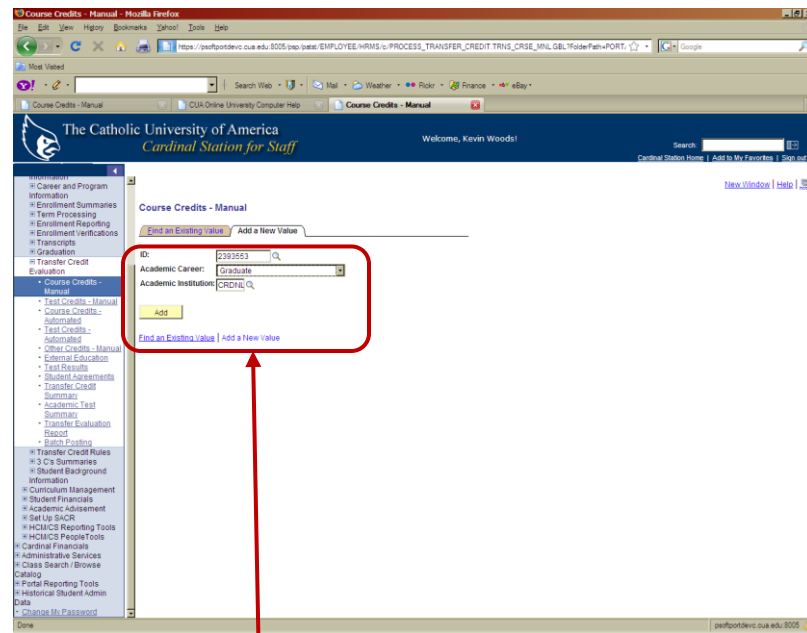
Course Credits - Manual - Mozilla Firefox

File Edit View History Bookmarks Yahoo! Tools Help

https://psoftportdevc.cua.edu:8005/psp/patst/EMPLOYEE/HRMS/c/PROCESS_TRANSFER_CREDIT.TRNS_CRSE_MNL.GBL?FolderPath=PORT/

Google

Most Visited

Y! Search Web Mail Weather Flickr Finance eBay

Course Credits - Manual | CUA Online University Computer Help | Course Credits - Manual

The Catholic University of America
Cardinal Station for Staff

Welcome, Kevin Woods!

Search:

Cardinal Station Home | Add to My Favorites | Sign out

Information
⊞ Career and Program Information
⊞ Enrollment Summaries
⊞ Term Processing
⊞ Enrollment Reporting
⊞ Enrollment Verifications
⊞ Transcripts
⊞ Graduation
⊟ Transfer Credit Evaluation
• Course Credits - Manual
• Test Credits - Manual
• Course Credits - Automated
• Test Credits - Automated
• Other Credits - Manual
• External Education
• Test Results
• Student Agreements
• Transfer Credit Summary
• Academic Test Summary
• Transfer Evaluation Report
• Batch Posting
⊞ Transfer Credit Rules
⊞ 3 C's Summaries
⊞ Student Background Information
⊞ Curriculum Management
⊞ Student Financials
⊞ Academic Advisement
⊞ Set Up SACR
⊞ HCM/CS Reporting Tools
⊞ HCM/CS PeopleTools
⊞ Cardinal Financials
⊞ Administrative Services
⊞ Class Search / Browse Catalog
⊞ Portal Reporting Tools
⊞ Historical Student Admin Data
• Change My Password

New Window | Help |

Course Credits - Manual

Find an Existing Value | Add a New Value

ID: 2393553
Academic Career: Graduate
Academic Institution: CRDNL

Add

Find an Existing Value | Add a New Value

Done

psoftportdevc.cua.edu:8005